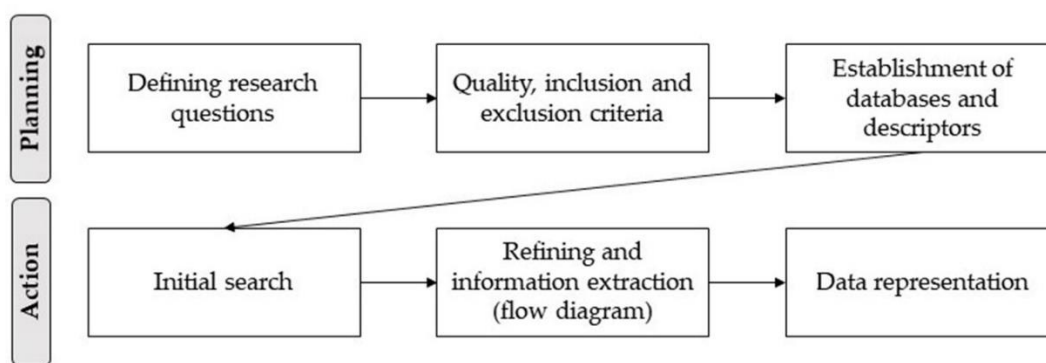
Planning

Defining research questions

Quality, inclusion and exclusion criteria

Establishment of databases and descriptors

Action

Initial search

Refining and information extraction (flow diagram)

Data representation